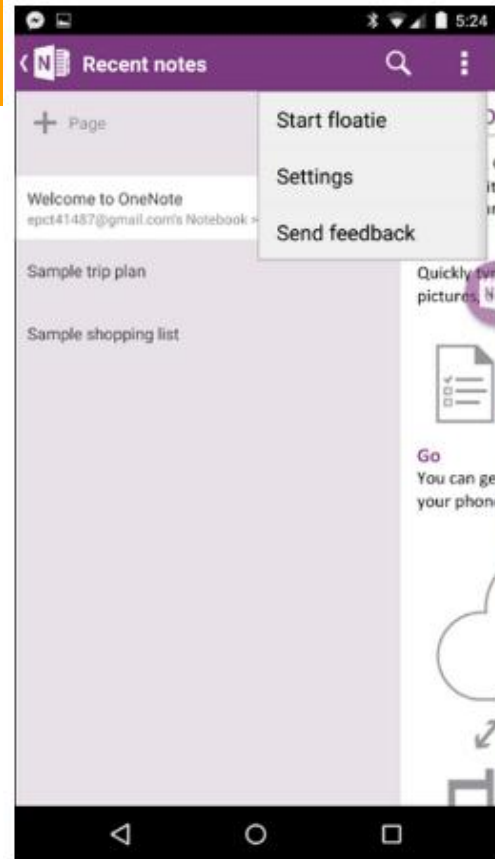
5:24

Recent notes

Page

Welcome to OneNote
epct41487@gmail.com's Notebook »

Sample trip plan

Sample shopping list

Start floatie

Settings

Send feedback

Quickly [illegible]
pictures, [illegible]

Go
You can ge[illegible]
your phon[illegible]